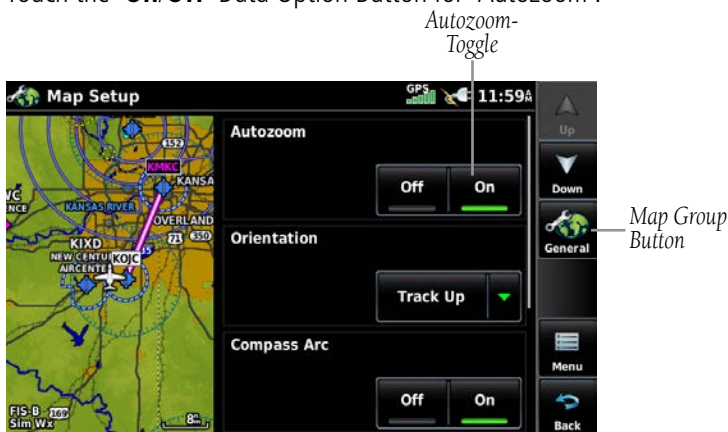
Touch the "On/Off" Data Option Button for "Autozoom".

Autozoom-Toggle

Map Setup
GPS 11:59
Up
Down
General
Menu
Back

Map Group Button

Autozoom
Off
On
Orientation
Track Up
Compass Arc
Off
On

152
KMKC
KANSA
KANSAS RIVER
OVERLAND
71
350
KIXD
NEW CENTU
AIRCENTE
KOJC
FIS-B
Sim Wx
169
8